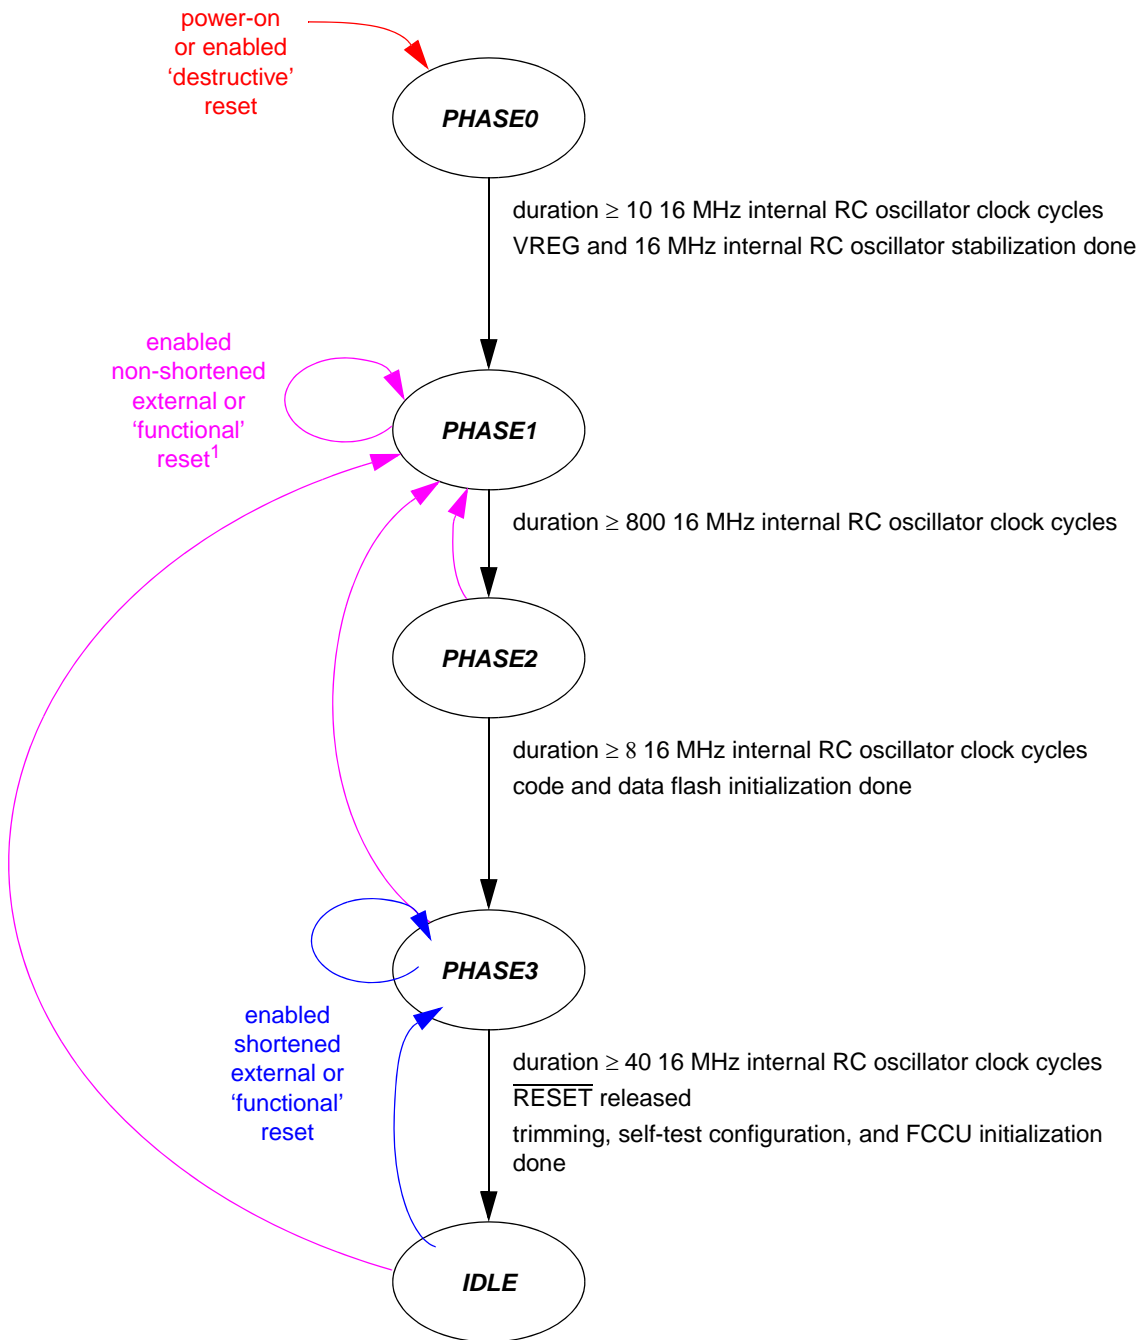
power-on or enabled 'destructive' reset

PHASE0

duration $\geq$ 10 16 MHz internal RC oscillator clock cycles
VREG and 16 MHz internal RC oscillator stabilization done

enabled non-shortened external or 'functional' reset$^1$

PHASE1

duration $\geq$ 800 16 MHz internal RC oscillator clock cycles

PHASE2

duration $\geq$ 8 16 MHz internal RC oscillator clock cycles
code and data flash initialization done

PHASE3

enabled shortened external or 'functional' reset

duration $\geq$ 40 16 MHz internal RC oscillator clock cycles
$\overline{\text{RESET}}$ released
trimming, self-test configuration, and FCCU initialization done

IDLE